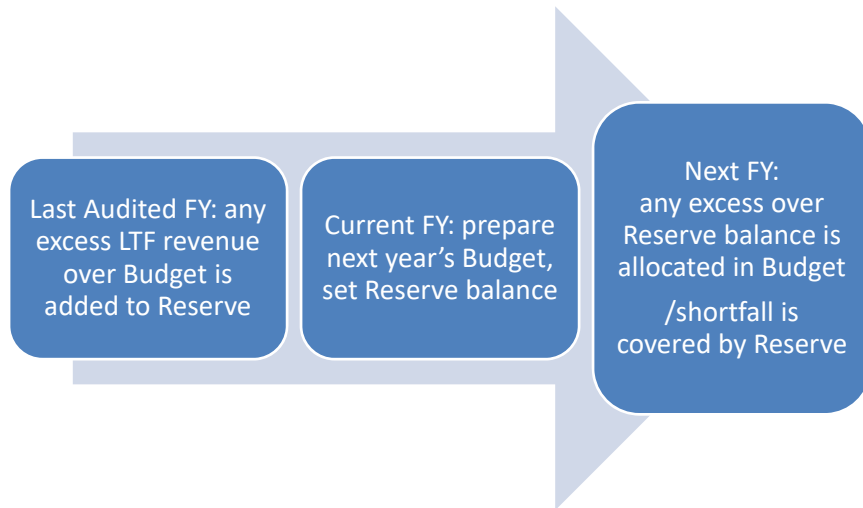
Last Audited FY: any excess LTF revenue over Budget is added to Reserve

Current FY: prepare next year’s Budget, set Reserve balance

Next FY:
any excess over Reserve balance is allocated in Budget

/shortfall is covered by Reserve